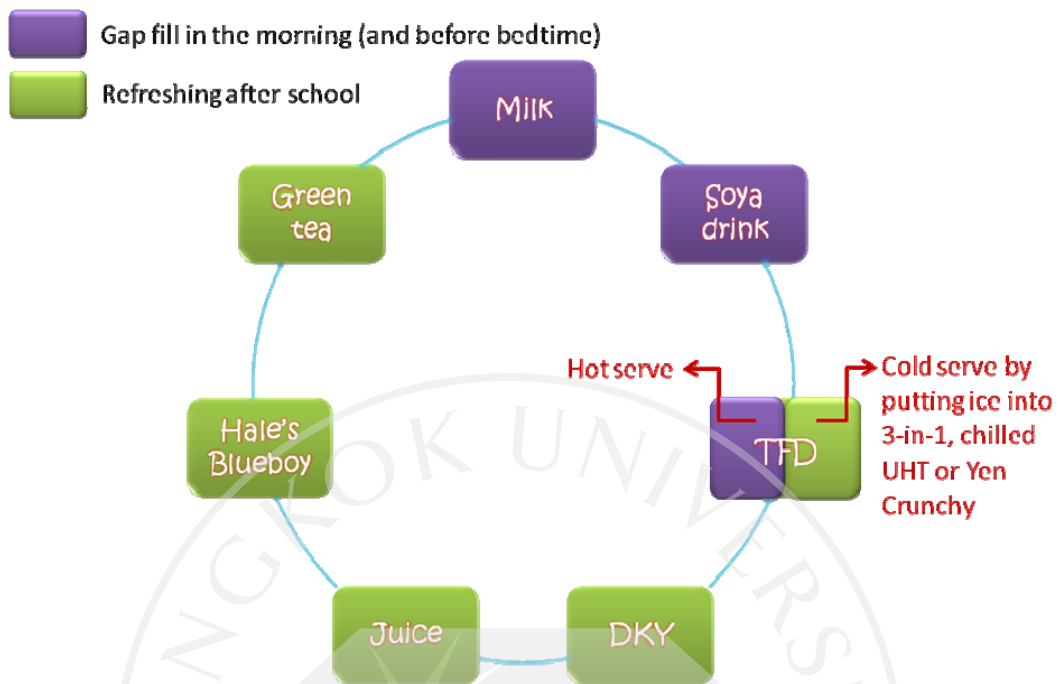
Gap fill in the morning (and before bedtime)

Refreshing after school

Milk

Soya drink

Green tea

Hot serve

Cold serve by putting ice into 3-in-1, chilled UHT or Yen Crunchy

Hale's Blueboy

TFD

Juice

DKY

NGKOK UNIVERS